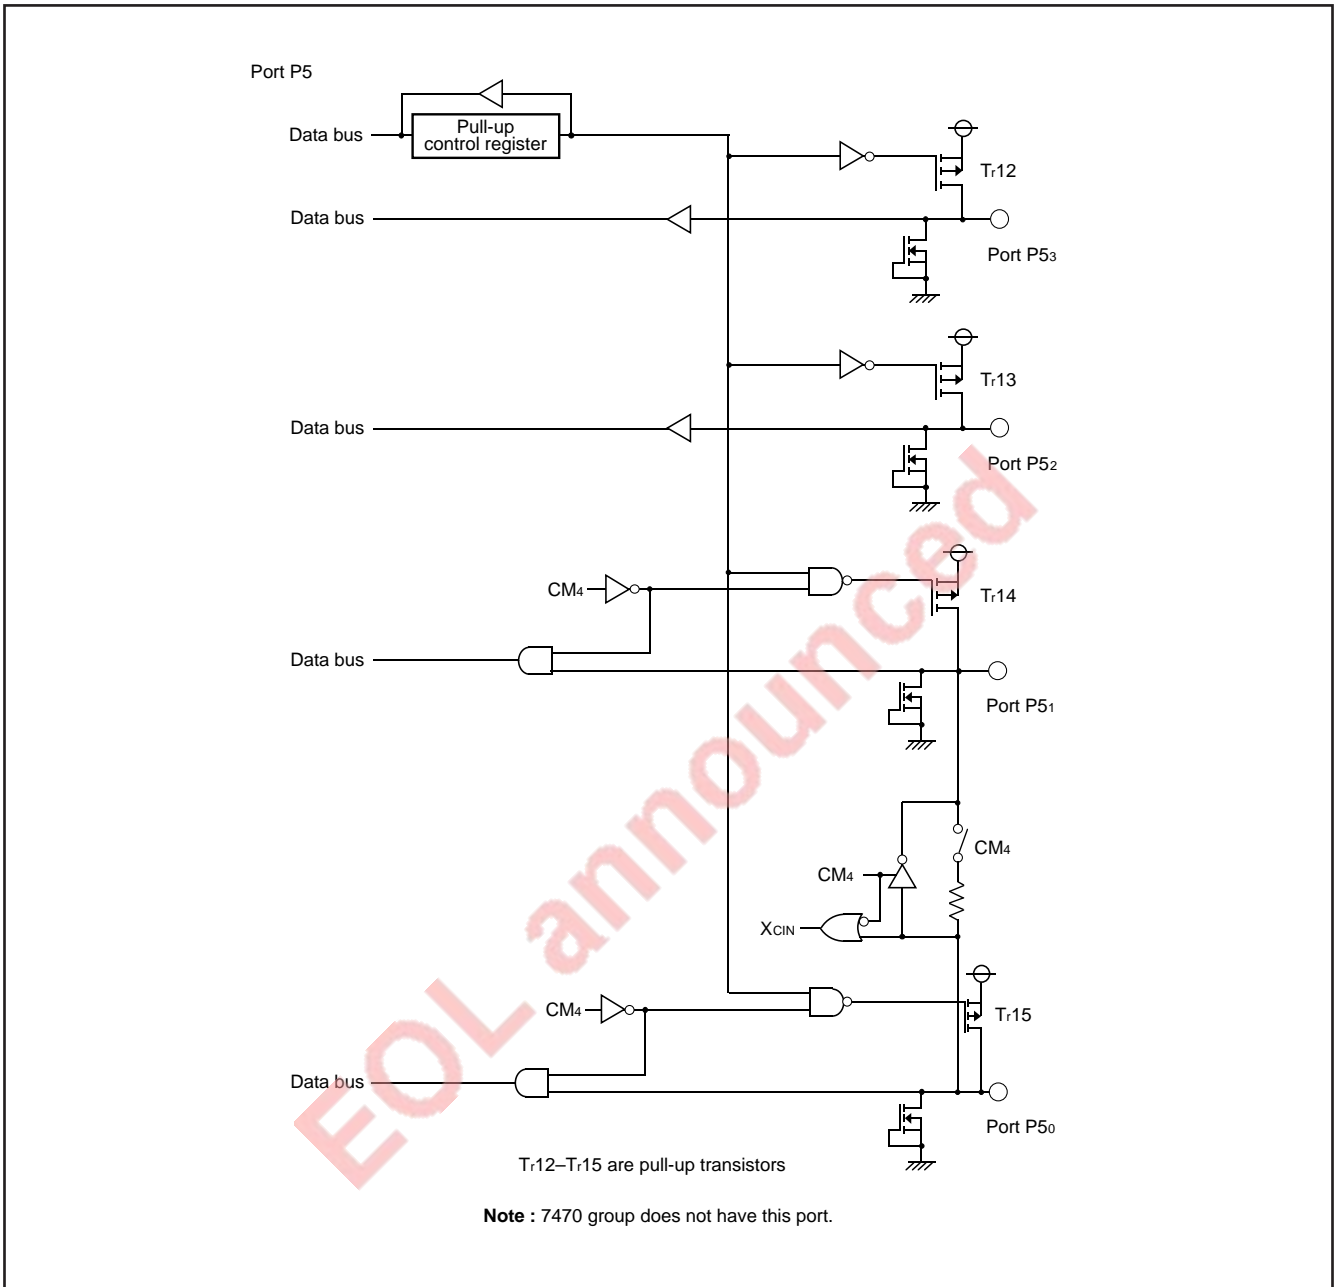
Port P5

Data bus

Pull-up control register

Tr12

Data bus

Port P5$_3$

Tr13

Data bus

Port P5$_2$

CM$_4$

Tr14

Data bus

Port P5$_1$

CM$_4$

CM$_4$

X$_{CIN}$

CM$_4$

Tr15

Data bus

Port P5$_0$

Tr12–Tr15 are pull-up transistors

**Note :** 7470 group does not have this port.

EOL announced